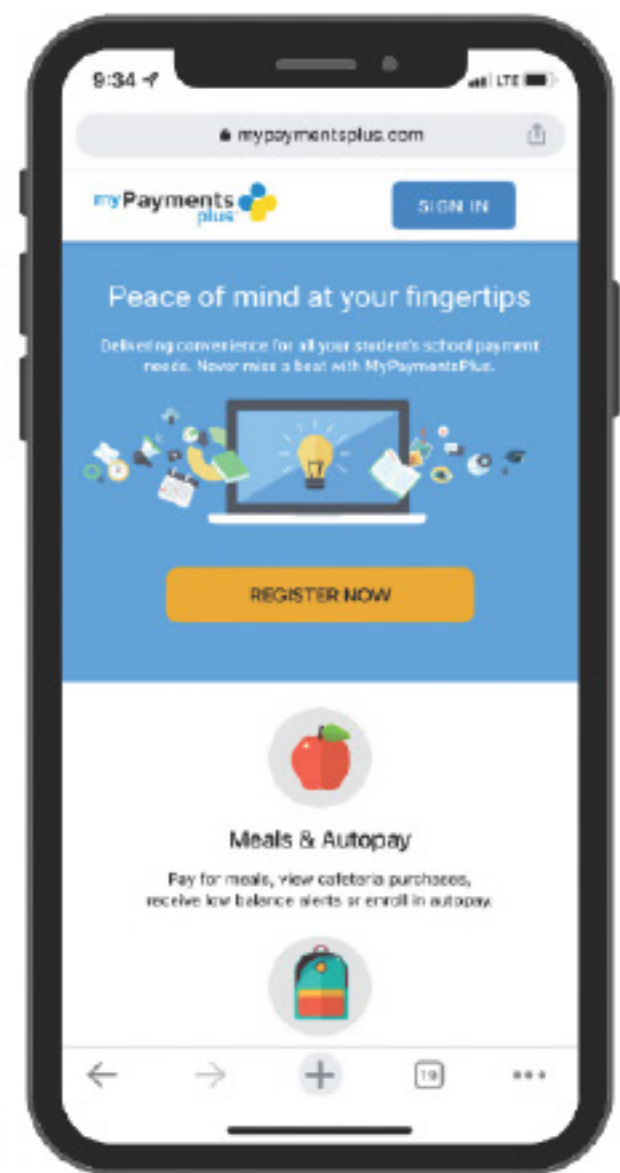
9:34

LTE

mypaymentsplus.com

myPayments plus

SIGN IN

Peace of mind at your fingertips

Delivering convenience for all your student's school payment needs. Never miss a beat with MyPaymentsPlus.

REGISTER NOW

Meals & Autopay

Pay for meals, view cafeteria purchases, receive low balance alerts or enroll in autopay.

19